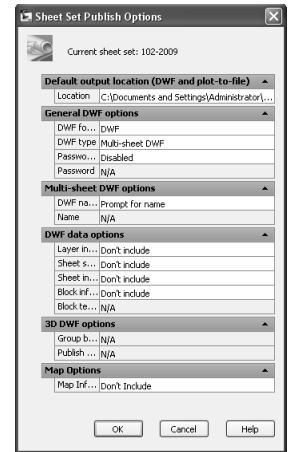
Sheet Set Publish Options

Current sheet set: 102-2009

Default output location (DWF and plot-to-file)

| Location | C:\Documents and Settings\Administrator\... |
|---|---|

General DWF options

| DWF fo... | DWF |
|---|---|
| DWF type | Multi-sheet DWF |
| Passwo... | Disabled |
| Password | N/A |

Multi-sheet DWF options

| DWF na... | Prompt for name |
|---|---|
| Name | N/A |

DWF data options

| Layer in... | Don't include |
|---|---|
| Sheet s... | Don't include |
| Sheet in... | Don't include |
| Block inf... | Don't include |
| Block te... | N/A |

3D DWF options

| Group b... | N/A |
|---|---|
| Publish ... | N/A |

Map Options

| Map Inf... | Don't Include |
|---|---|

OK Cancel Help